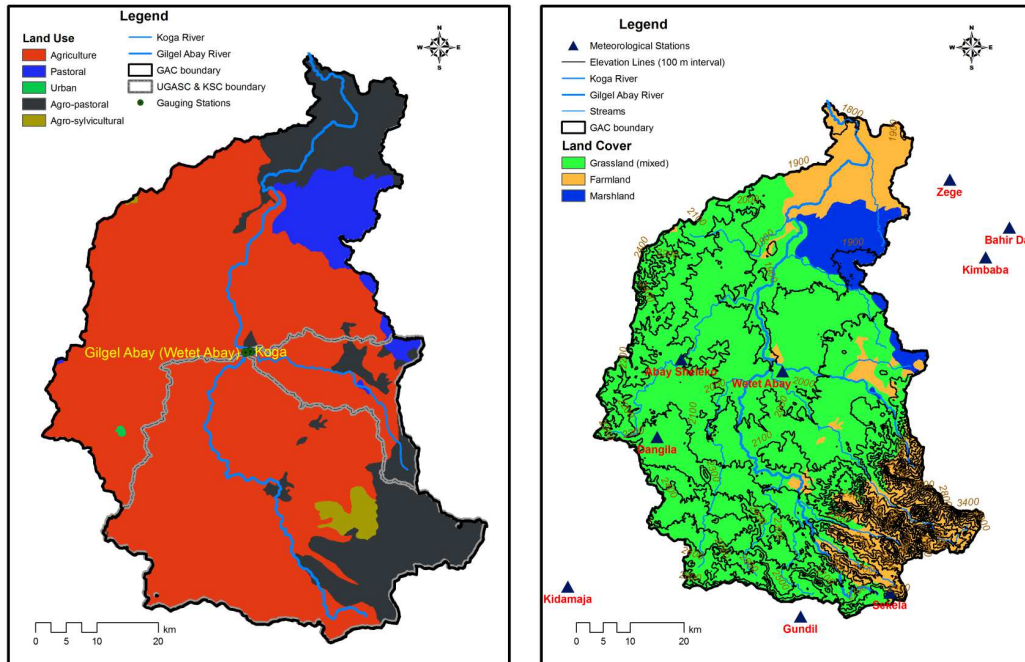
Legend

Land Use
Agriculture
Pastoral
Urban
Agro-pastoral
Agro-sylvicultural

Koga River
Gilgel Abay River
GAC boundary
UGASC & KSC boundary
Gauging Stations

N
W E
S

Gilgel Abay (Wetet Abay) Koga

0 5 10 20 km

Legend

Meteorological Stations
Elevation Lines (100 m interval)
Koga River
Gilgel Abay River
Streams
GAC boundary

Land Cover
Grassland (mixed)
Farmland
Marshland

N
W E
S

1800
1900
1900
1900
2000
2100
2000
2000
2100
2000
2100
3400
Zege
Bahir Da
Kimbaba
Abay Shaleko
Wetet Abay
Dangila
Kidamaja
Gundil
Sekela

0 5 10 20 km